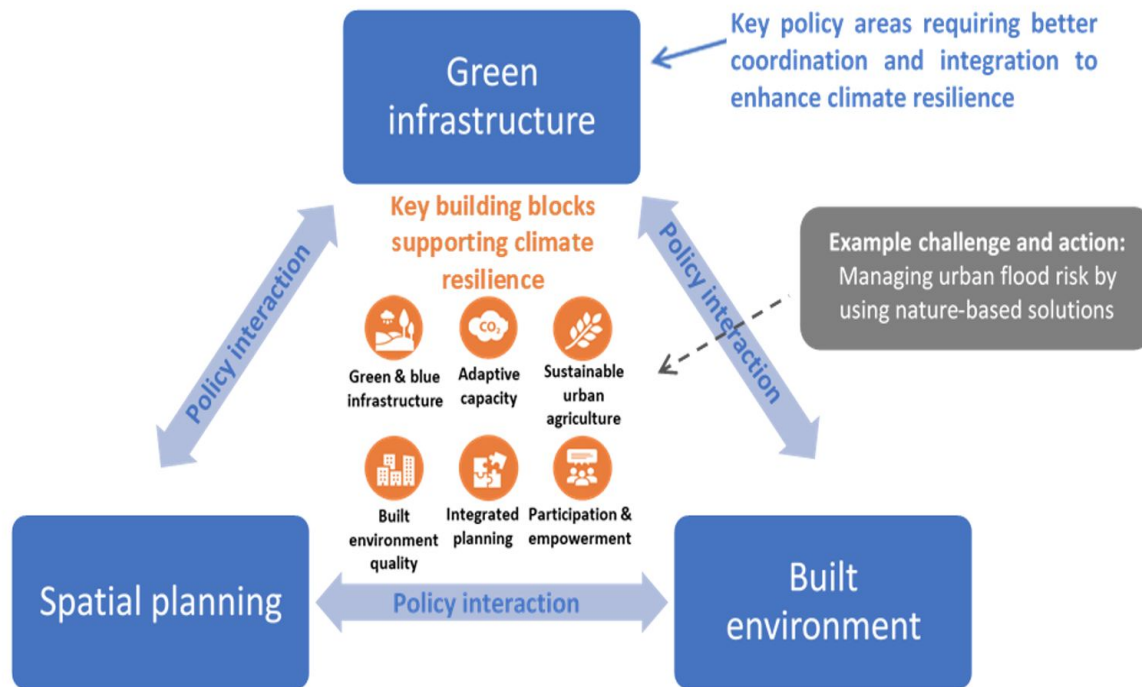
Green infrastructure

Key policy areas requiring better coordination and integration to enhance climate resilience

Key building blocks supporting climate resilience

Example challenge and action: Managing urban flood risk by using nature-based solutions

Policy interaction

Policy interaction

$CO_2$

Green & blue infrastructure

Adaptive capacity

Sustainable urban agriculture

Built environment quality

Integrated planning

Participation & empowerment

Spatial planning

Policy interaction

Built environment